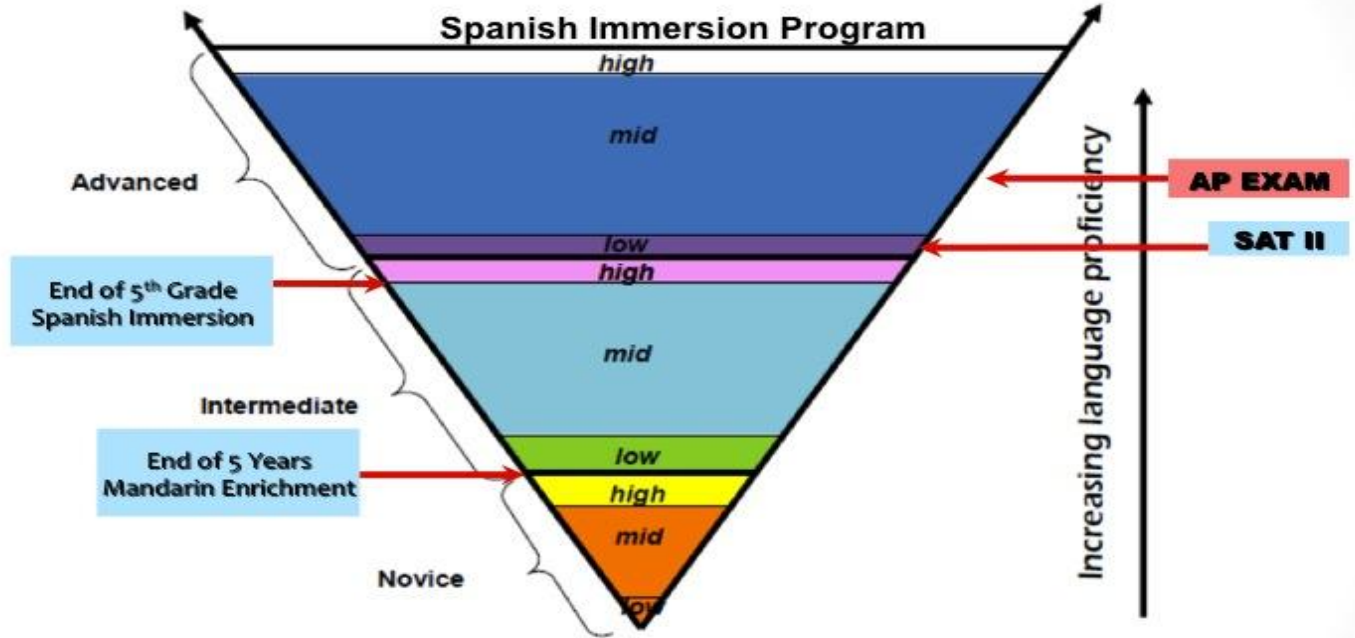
Spanish Immersion Program

high

mid

Advanced

low

high

End of 5$^{th}$ Grade Spanish Immersion

mid

Intermediate

low

End of 5 Years Mandarin Enrichment

high

mid

Novice

low

AP EXAM

SAT II

Increasing language proficiency